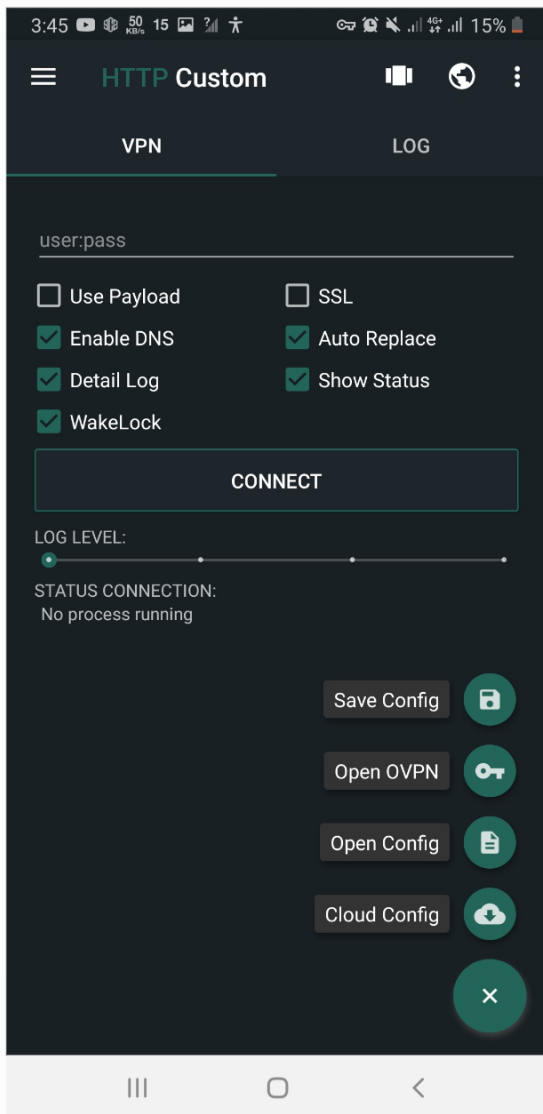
3:45 50 KB/s 15 4G+ 15%

HTTP Custom

VPN LOG

user:pass

Use Payload
SSL
Enable DNS
Auto Replace
Detail Log
Show Status
WakeLock

CONNECT

LOG LEVEL:

STATUS CONNECTION:
No process running

Save Config
Open OVPN
Open Config
Cloud Config